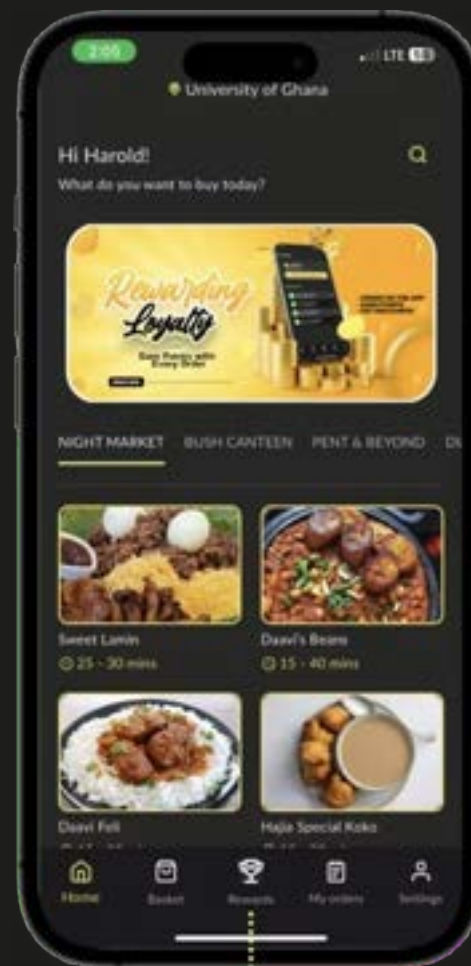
2:05

LTE

University of Ghana

Hi Harold!

What do you want to buy today?

Rewarding Loyalty

Earn Points with Every Order

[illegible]

NIGHT MARKET BUSH CANTEEN PENT & BEYOND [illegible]

Sweet Lamin

25 - 30 mins

Daavi's Beans

15 - 40 mins

Daavi Fali

Hajia Special Koko

Home Basket Rewards My orders Settings